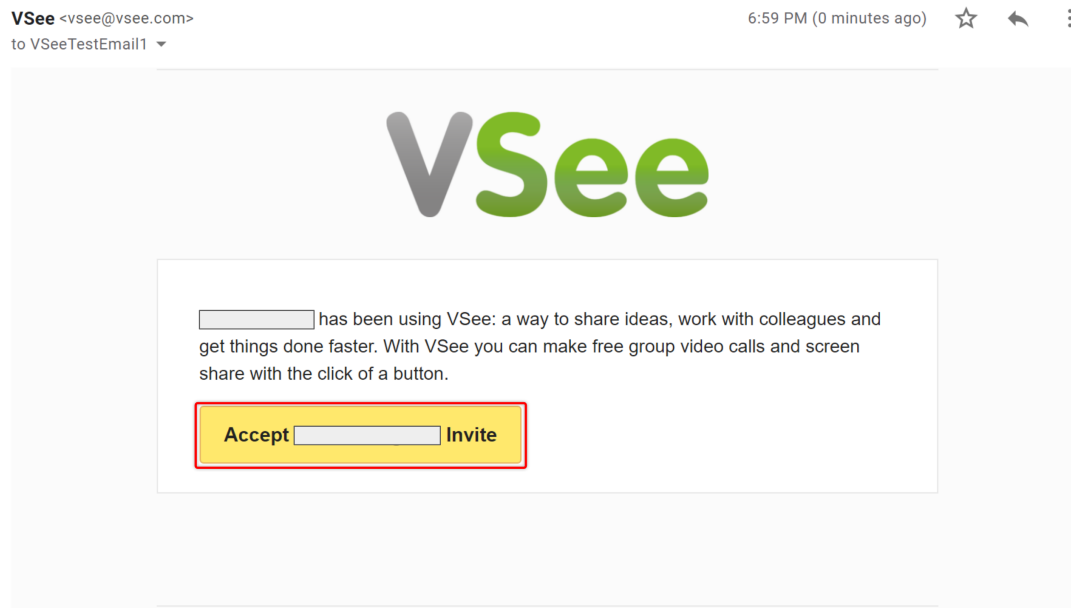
VSee <vsee@vsee.com>
to VSeeTestEmail1

6:59 PM (0 minutes ago)

VSee

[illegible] has been using VSee: a way to share ideas, work with colleagues and get things done faster. With VSee you can make free group video calls and screen share with the click of a button.

Accept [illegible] Invite